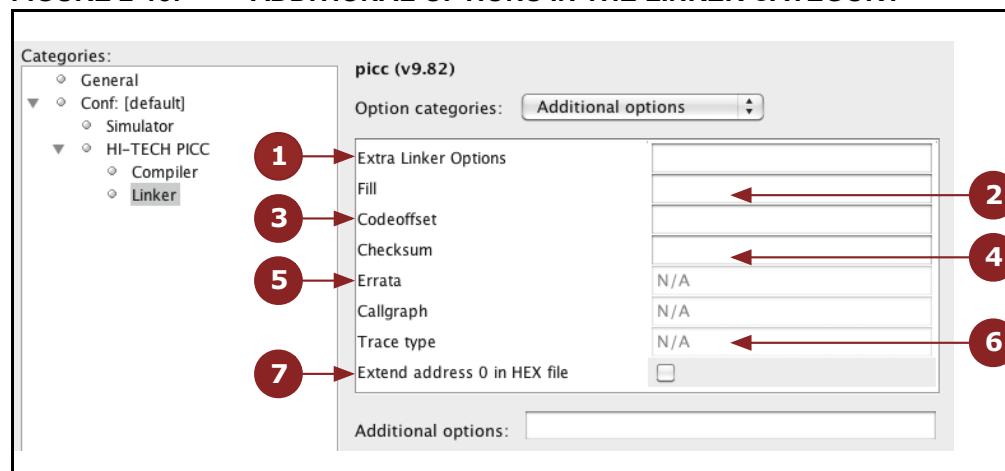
Categories:
General
Conf: [default]
Simulator
HI-TECH PICC
Compiler
Linker

picc (v9.82)

Option categories: Additional options

1 Extra Linker Options
Fill 2
3 Codeoffset
Checksum 4
5 Errata N/A
Callgraph N/A
Trace type N/A 6
7 Extend address 0 in HEX file

Additional options: